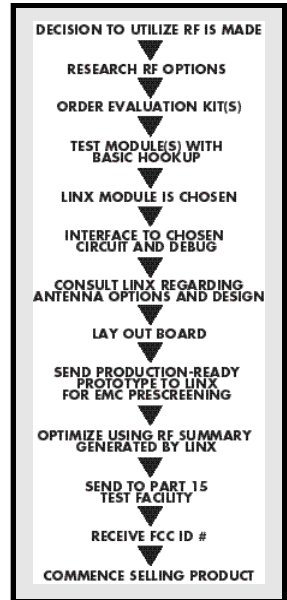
DECISION TO UTILIZE RF IS MADE

RESEARCH RF OPTIONS

ORDER EVALUATION KIT(S)

TEST MODULE(S) WITH BASIC HOOKUP

LINX MODULE IS CHOSEN

INTERFACE TO CHOSEN CIRCUIT AND DEBUG

CONSULT LINX REGARDING ANTENNA OPTIONS AND DESIGN

LAY OUT BOARD

SEND PRODUCTION-READY PROTOTYPE TO LINX FOR EMC PRESCREENING

OPTIMIZE USING RF SUMMARY GENERATED BY LINX

SEND TO PART 15 TEST FACILITY

RECEIVE FCC ID #

COMMENCE SELLING PRODUCT